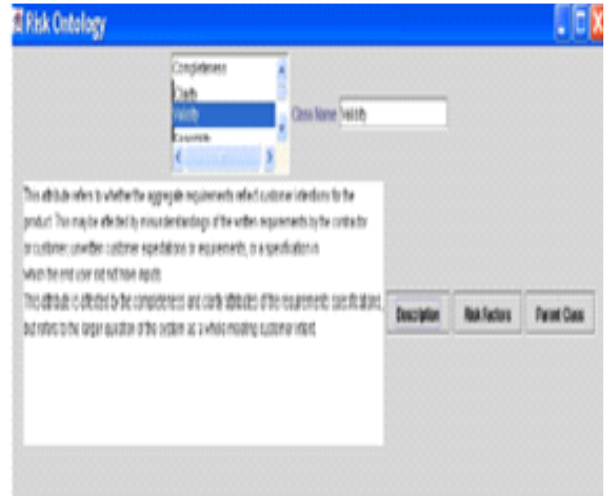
Risk Ontology

Completeness
Clarity
Validity
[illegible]

Class Name Validity

This attribute refers to whether the aggregate requirements reflect customer intentions for the product. This may be affected by misunderstandings of the written requirements by the contractor or customer, unwritten customer expectations or requirements, or a specification in which the end user did not have inputs.
This attribute is affected by the completeness and clarity attributes of the requirements specifications, but refers to the larger question of the system as a whole meeting customer intent.

Description
Risk Factors
Parent Class